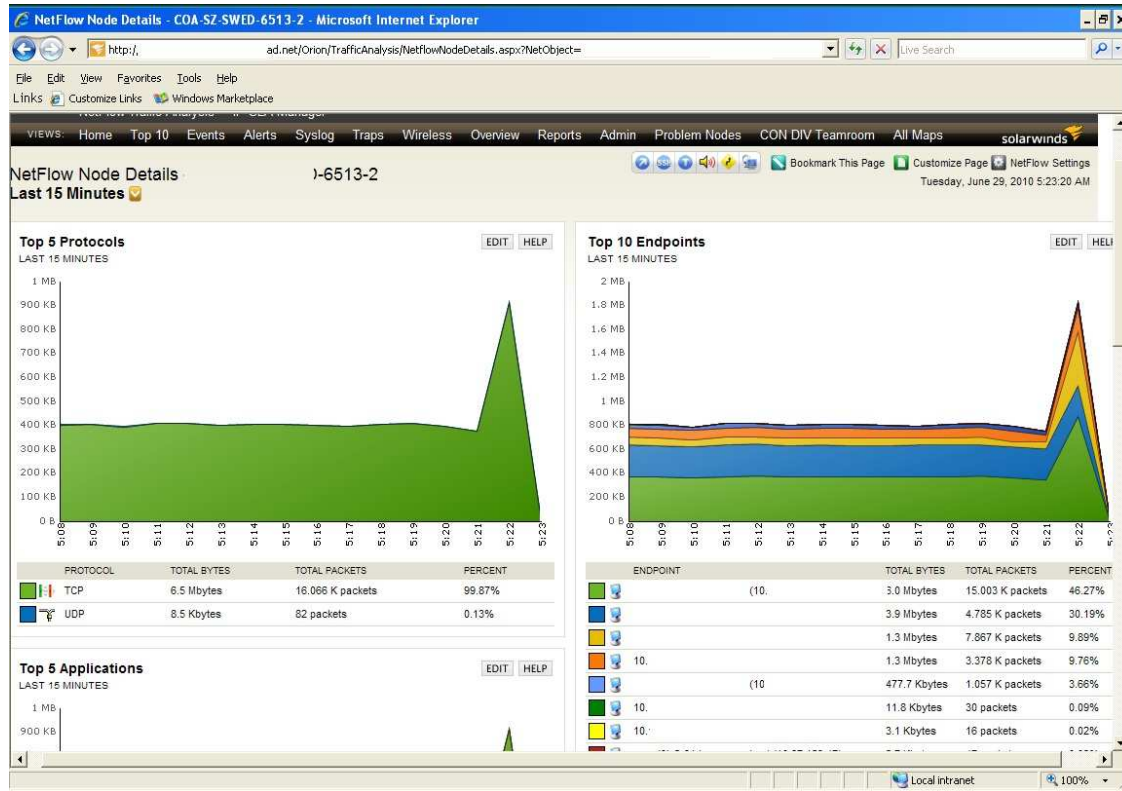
NetFlow Node Details - COA-SZ-SWED-6513-2 - Microsoft Internet Explorer

http:/, ad.net/Orion/TrafficAnalysis/NetflowNodeDetails.aspx?NetObject=

Live Search

File Edit View Favorites Tools Help

Links Customize Links Windows Marketplace

VIEWS: Home Top 10 Events Alerts Syslog Traps Wireless Overview Reports Admin Problem Nodes CON DIV Teamroom All Maps solarwinds

NetFlow Node Details )-6513-2
Last 15 Minutes

Bookmark This Page Customize Page NetFlow Settings
Tuesday, June 29, 2010 5:23:20 AM

Top 5 Protocols
LAST 15 MINUTES

EDIT HELP

1 MB
900 KB
800 KB
700 KB
600 KB
500 KB
400 KB
300 KB
200 KB
100 KB
0 B

5:08 5:09 5:10 5:11 5:12 5:13 5:14 5:15 5:16 5:17 5:18 5:19 5:20 5:21 5:22 5:23

| PROTOCOL | TOTAL BYTES | TOTAL PACKETS | PERCENT |
|---|---|---|---|
| TCP | 6.5 Mbytes | 16.066 K packets | 99.87% |
| UDP | 8.5 Kbytes | 82 packets | 0.13% |

Top 10 Endpoints
LAST 15 MINUTES

EDIT HEL

2 MB
1.8 MB
1.6 MB
1.4 MB
1.2 MB
1 MB
800 KB
600 KB
400 KB
200 KB
0 B

5:08 5:09 5:10 5:11 5:12 5:13 5:14 5:15 5:16 5:17 5:18 5:19 5:20 5:21 5:22 5:2

| ENDPOINT | TOTAL BYTES | TOTAL PACKETS | PERCENT |
|---|---|---|---|
| (10. | 3.0 Mbytes | 15.003 K packets | 46.27% |
| | 3.9 Mbytes | 4.785 K packets | 30.19% |
| | 1.3 Mbytes | 7.867 K packets | 9.89% |
| 10. | 1.3 Mbytes | 3.378 K packets | 9.76% |
| (10 | 477.7 Kbytes | 1.057 K packets | 3.66% |
| 10. | 11.8 Kbytes | 30 packets | 0.09% |
| 10. | 3.1 Kbytes | 16 packets | 0.02% |

Top 5 Applications
LAST 15 MINUTES

EDIT HELP

1 MB
900 KB

Local intranet 100%